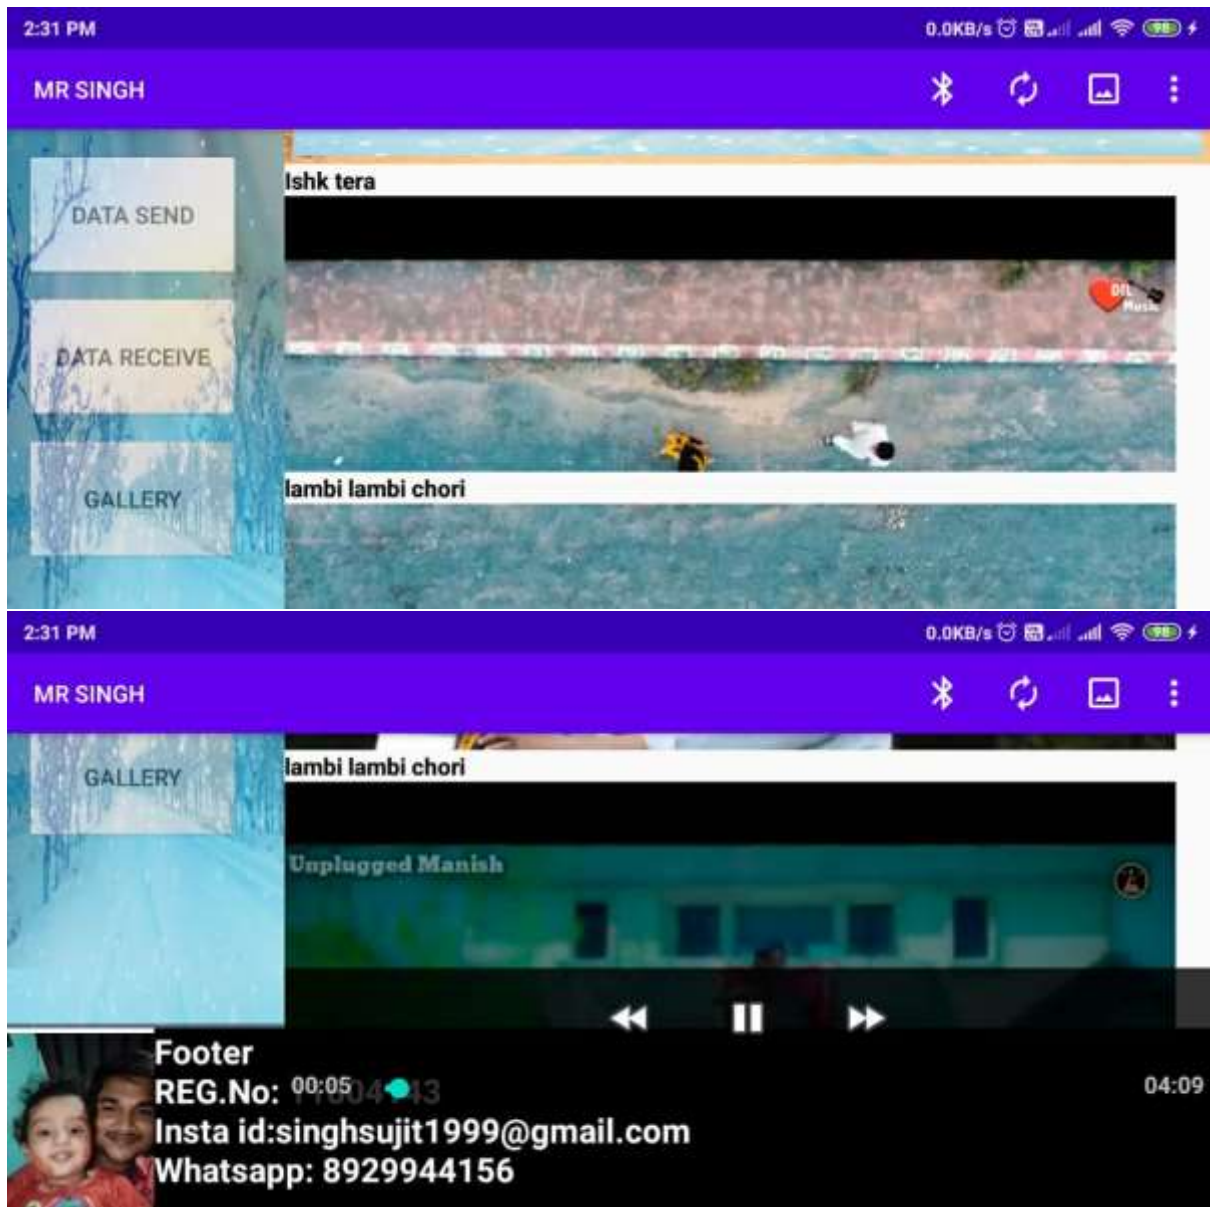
2:31 PM

0.0KB/s

MR SINGH

DATA SEND

DATA RECEIVE

GALLERY

Ishk tera

DIL Music

lambi lambi chori

2:31 PM

0.0KB/s

MR SINGH

GALLERY

lambi lambi chori

Unplugged Manish

Footer

REG.No: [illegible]04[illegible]43

00:05

04:09

Insta id:singhsujit1999@gmail.com

Whatsapp: 8929944156